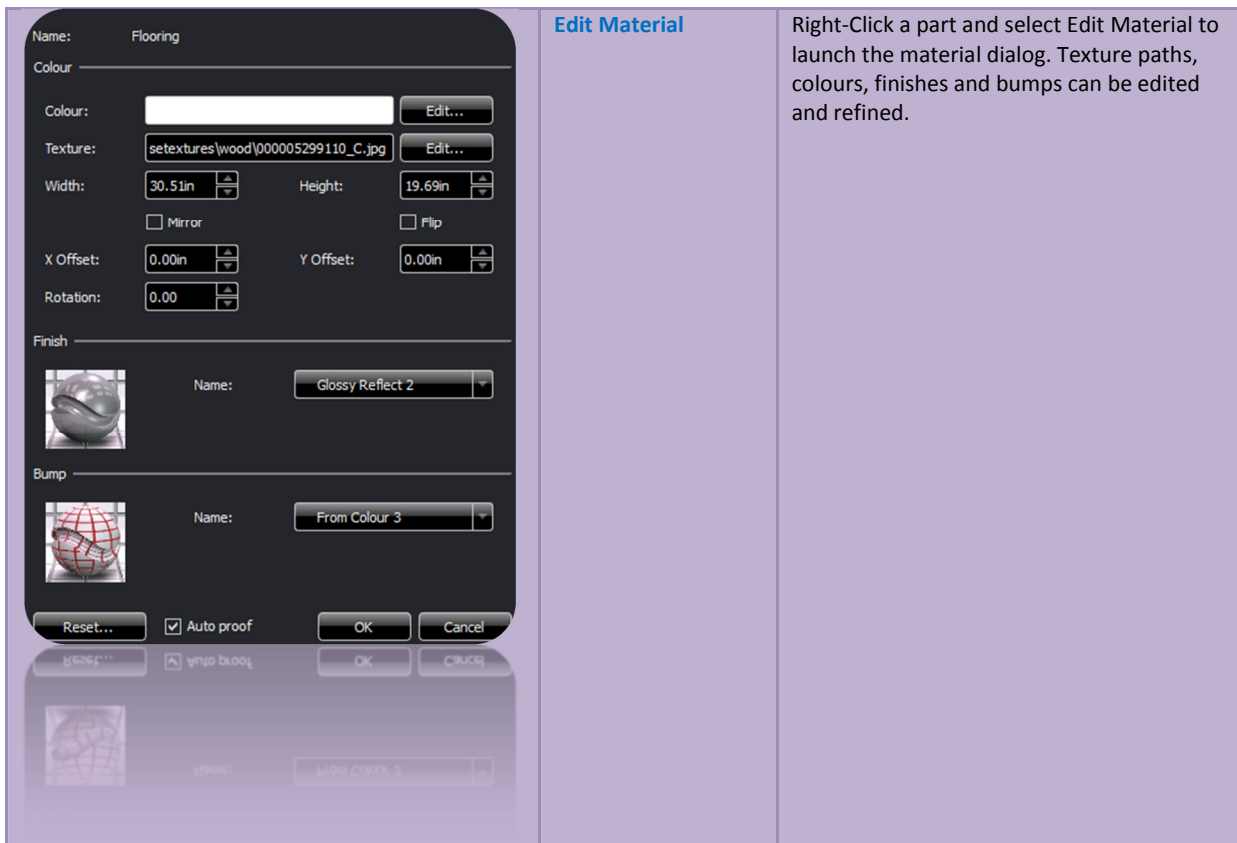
Name: Flooring

Colour

Colour: Edit...

Texture: setextures\wood\000005299110_C.jpg Edit...

Width: 30.51in Height: 19.69in

Mirror Flip

X Offset: 0.00in Y Offset: 0.00in

Rotation: 0.00

Finish

Name: Glossy Reflect 2

Bump

Name: From Colour 3

Reset... Auto proof OK Cancel

| Edit Material | Right-Click a part and select Edit Material to launch the material dialog. Texture paths, colours, finishes and bumps can be edited and refined. |